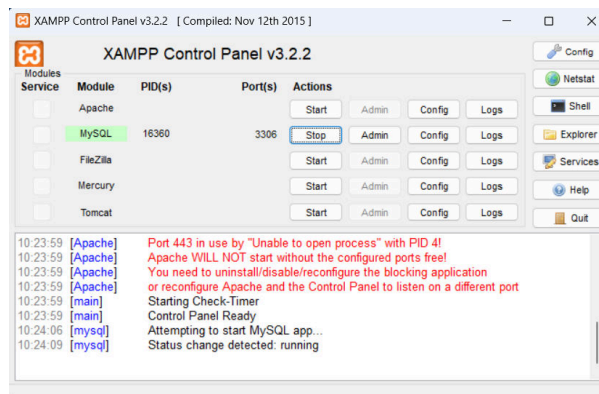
XAMPP Control Panel v3.2.2 [ Compiled: Nov 12th 2015 ]

XAMPP Control Panel v3.2.2

Config
Netstat
Shell
Explorer
Services
Help
Quit

Modules

| Service | Module | PID(s) | Port(s) | Actions | | | |
|---|---|---|---|---|---|---|---|
| | Apache | | | Start | Admin | Config | Logs |
| | MySQL | 16360 | 3306 | Stop | Admin | Config | Logs |
| | FileZilla | | | Start | Admin | Config | Logs |
| | Mercury | | | Start | Admin | Config | Logs |
| | Tomcat | | | Start | Admin | Config | Logs |

10:23:59 [Apache] Port 443 in use by "Unable to open process" with PID 4!
10:23:59 [Apache] Apache WILL NOT start without the configured ports free!
10:23:59 [Apache] You need to uninstall/disable/reconfigure the blocking application
10:23:59 [Apache] or reconfigure Apache and the Control Panel to listen on a different port
10:23:59 [main] Starting Check-Timer
10:23:59 [main] Control Panel Ready
10:24:06 [mysql] Attempting to start MySQL app...
10:24:09 [mysql] Status change detected: running